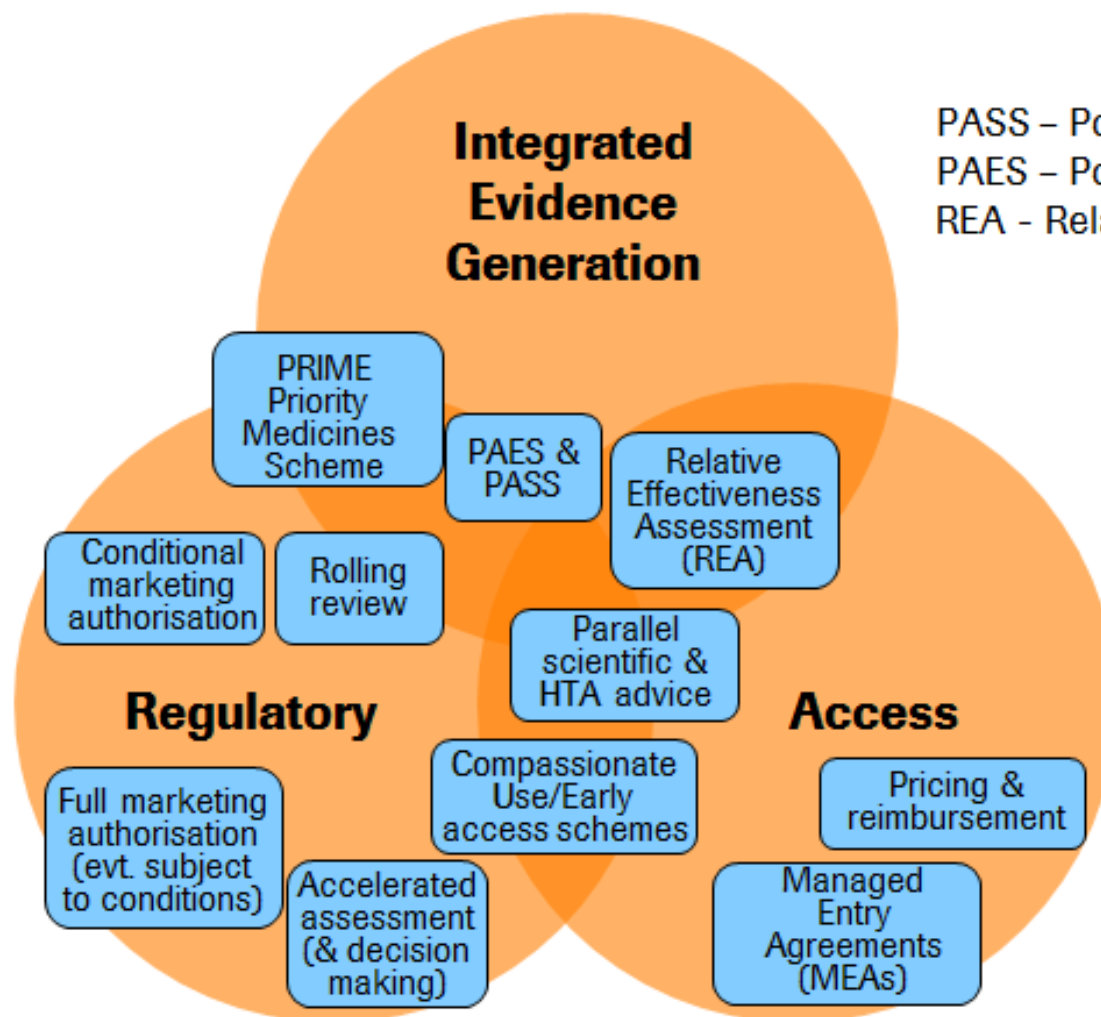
Integrated Evidence Generation

PASS – Po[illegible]
PAES – Po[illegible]
REA - Rel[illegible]

PRIME Priority Medicines Scheme

PAES & PASS

Relative Effectiveness Assessment (REA)

Conditional marketing authorisation

Rolling review

Parallel scientific & HTA advice

Regulatory

Access

Compassionate Use/Early access schemes

Pricing & reimbursement

Full marketing authorisation (evt. subject to conditions)

Accelerated assessment (& decision making)

Managed Entry Agreements (MEAs)